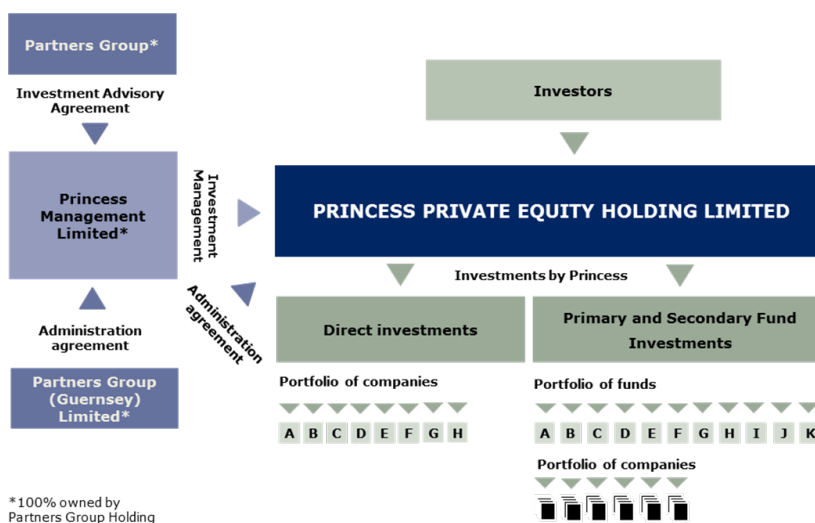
Partners Group*

Investment Advisory Agreement

Princess Management Limited*

Investment Management

Administration agreement

Administration agreement

Partners Group (Guernsey) Limited*

*100% owned by Partners Group Holding

Investors

PRINCESS PRIVATE EQUITY HOLDING LIMITED

Investments by Princess

Direct investments

Primary and Secondary Fund Investments

Portfolio of companies

A B C D E F G H

Portfolio of funds

A B C D E F G H I J K

Portfolio of companies